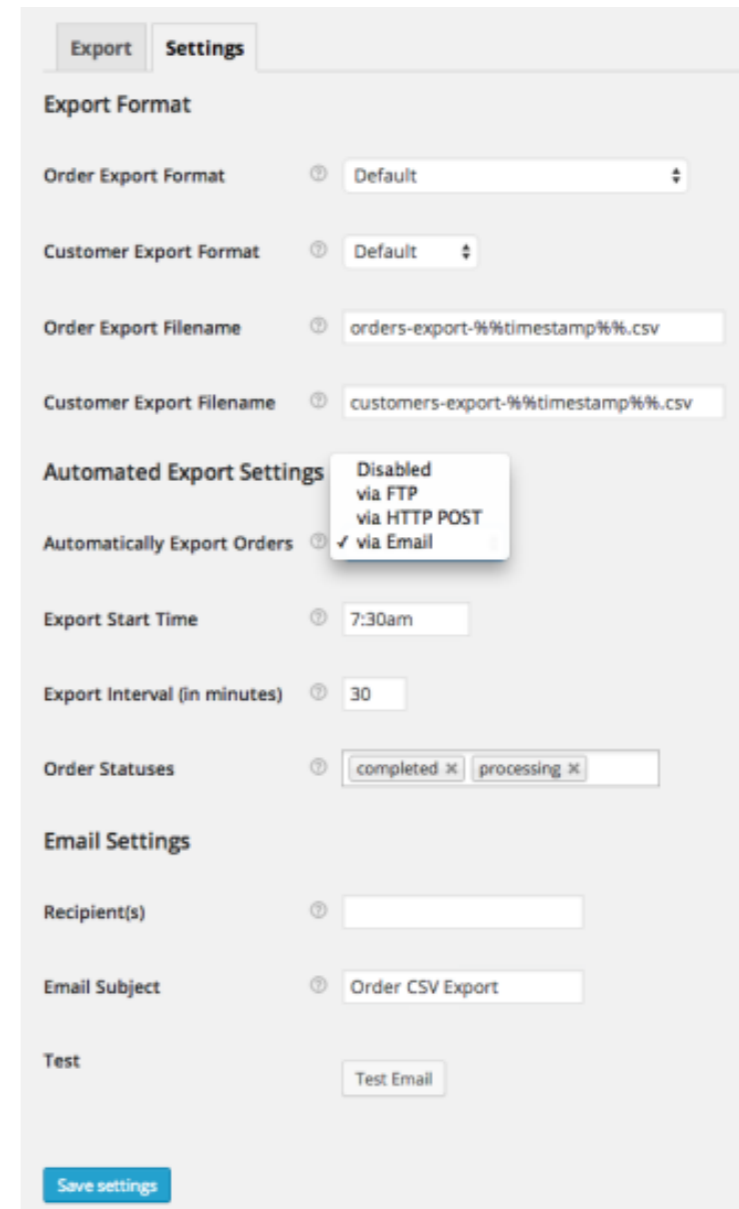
Export Settings

Export Format

Order Export Format ⓘ Default

Customer Export Format ⓘ Default

Order Export Filename ⓘ orders-export-%%timestamp%%.csv

Customer Export Filename ⓘ customers-export-%%timestamp%%.csv

Automated Export Settings

Disabled
via FTP
via HTTP POST
✓ via Email

Automatically Export Orders ⓘ

Export Start Time ⓘ 7:30am

Export Interval (in minutes) ⓘ 30

Order Statuses ⓘ completed × processing ×

Email Settings

Recipient(s) ⓘ

Email Subject ⓘ Order CSV Export

Test

Test Email

Save settings